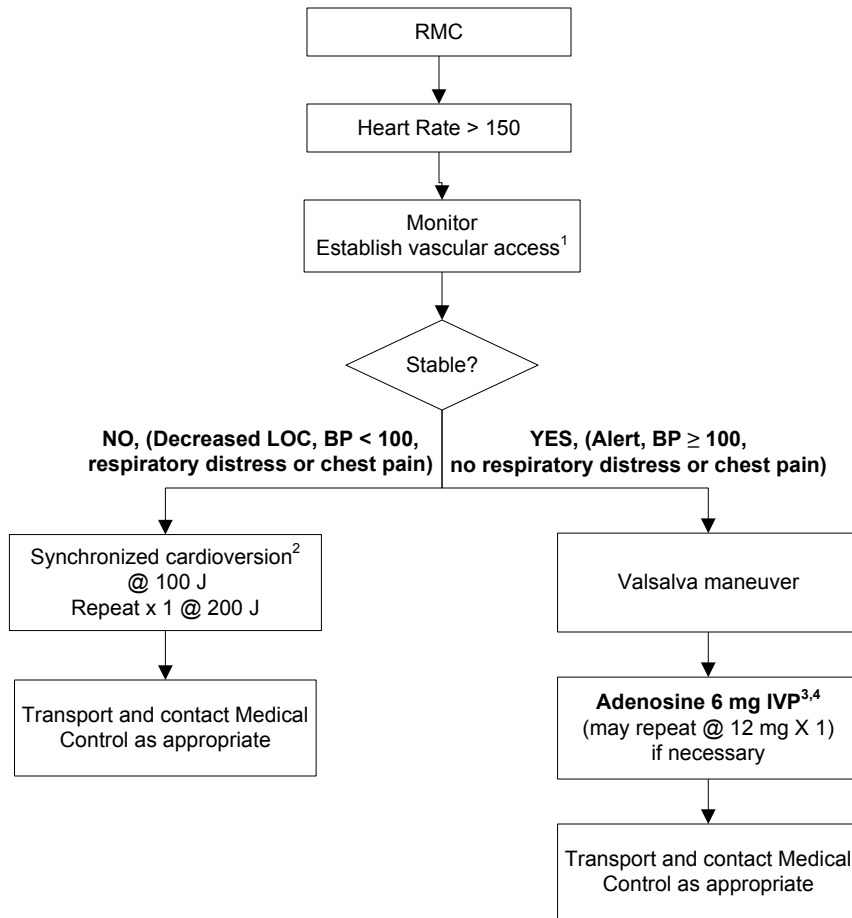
RMC

Heart Rate > 150

Monitor
Establish vascular access$^1$

Stable?

NO, (Decreased LOC, BP < 100, respiratory distress or chest pain)

YES, (Alert, BP $\geq$ 100, no respiratory distress or chest pain)

Synchronized cardioversion$^2$
@ 100 J
Repeat x 1 @ 200 J

Transport and contact Medical Control as appropriate

Valsalva maneuver

Adenosine 6 mg IVP$^{3,4}$
(may repeat @ 12 mg X 1)
if necessary

Transport and contact Medical Control as appropriate